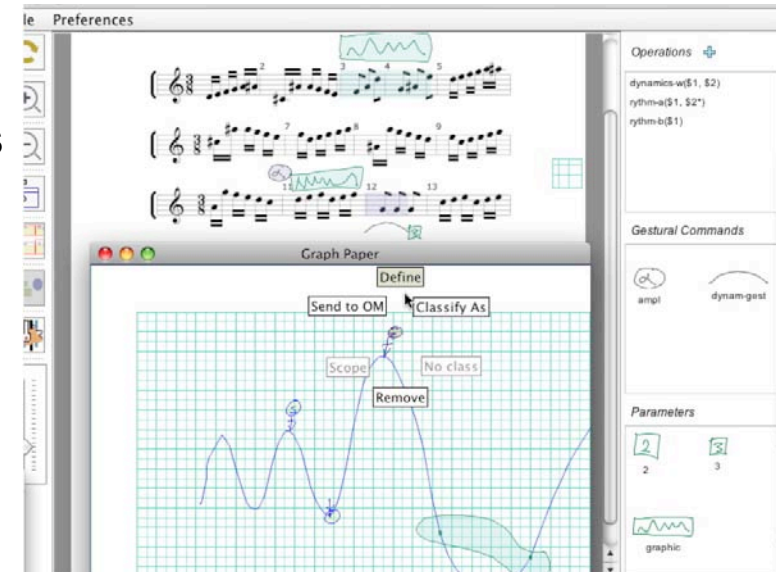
le Preferences

2 3 4 5

7 8 9

11 12 13

Graph Paper

Define

Send to OM

Classify As

Scope

No class

Remove

Operations

dynamics-w($1, $2)
rythm-a($1, $2*)
rythm-b($1)

Gestural Commands

ampl

dynam-gest

Parameters

2

3

graphic